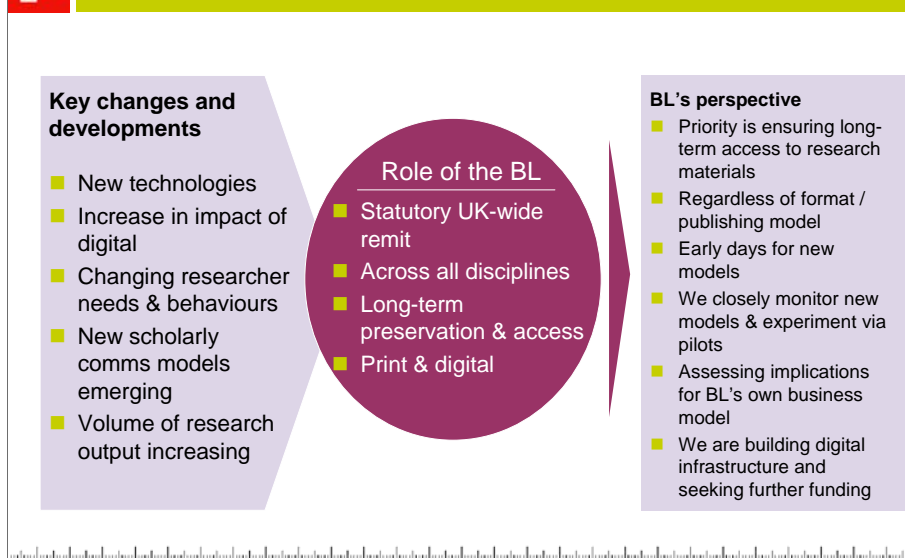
Key changes and developments

New technologies

Increase in impact of digital

Changing researcher needs & behaviours

New scholarly comms models emerging

Volume of research output increasing

Role of the BL

Statutory UK-wide remit

Across all disciplines

Long-term preservation & access

Print & digital

BL's perspective

Priority is ensuring long-term access to research materials

Regardless of format / publishing model

Early days for new models

We closely monitor new models & experiment via pilots

Assessing implications for BL's own business model

We are building digital infrastructure and seeking further funding